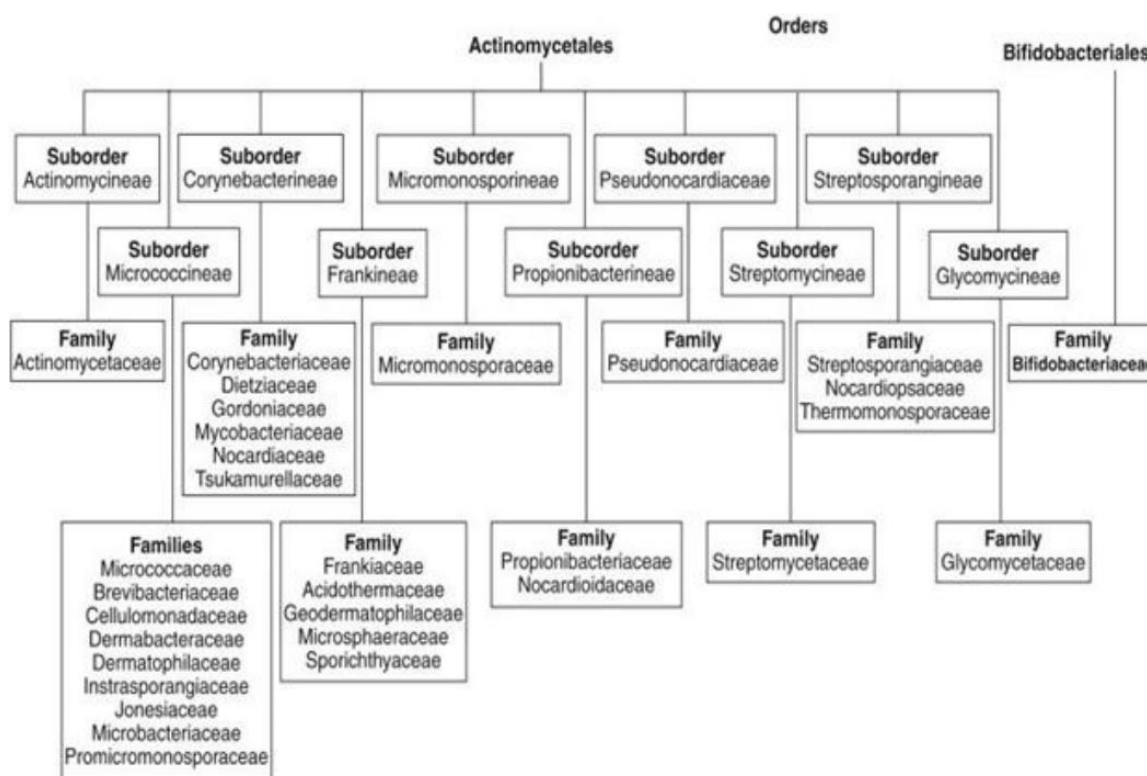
Orders

Actinomycetales

Bifidobacteriales

Suborder
Actinomycineae

Suborder
Corynebacterineae

Suborder
Micromonosporineae

Suborder
Pseudonocardiaceae

Suborder
Streptosporangineae

Suborder
Micrococcineae

Suborder
Frankineae

Subcorder
Propionibacterineae

Suborder
Streptomycineae

Suborder
Glycomycineae

Family
Actinomycetaceae

Family
Corynebacteriaceae
Dietziaceae
Gordoniaceae
Mycobacteriaceae
Nocardiaceae
Tsukamurellaceae

Family
Micromonosporaceae

Family
Pseudonocardiaceae

Family
Streptosporangiaceae
Nocardiopsaceae
Thermomonosporaceae

Family
Bifidobacteriacea

Families
Micrococcaceae
Brevibacteriaceae
Cellulomonadaceae
Dermabacteraceae
Dermatophilaceae
Instrasporangiaceae
Jonesiaceae
Microbacteriaceae
Promicromonosporaceae

Family
Frankiaceae
Acidothermaceae
Geodermatophilaceae
Microsphaeraceae
Sporichthyaceae

Family
Propionibacteriaceae
Nocardioidaceae

Family
Streptomycetaceae

Family
Glycomycetaceae